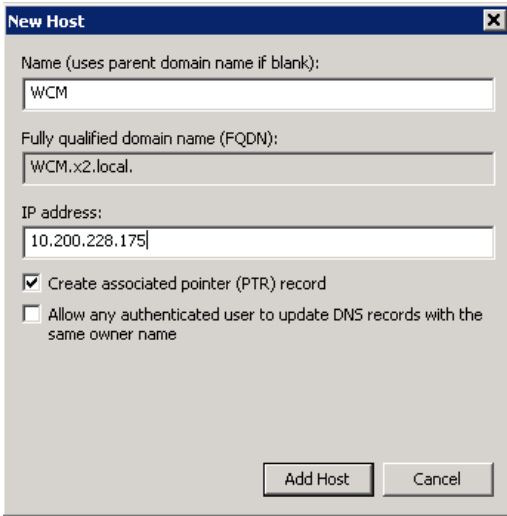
New Host

Name (uses parent domain name if blank):

WCM

Fully qualified domain name (FQDN):

WCM.x2.local.

IP address:

10.200.228.175

☑ Create associated pointer (PTR) record

☐ Allow any authenticated user to update DNS records with the same owner name

Add Host | Cancel